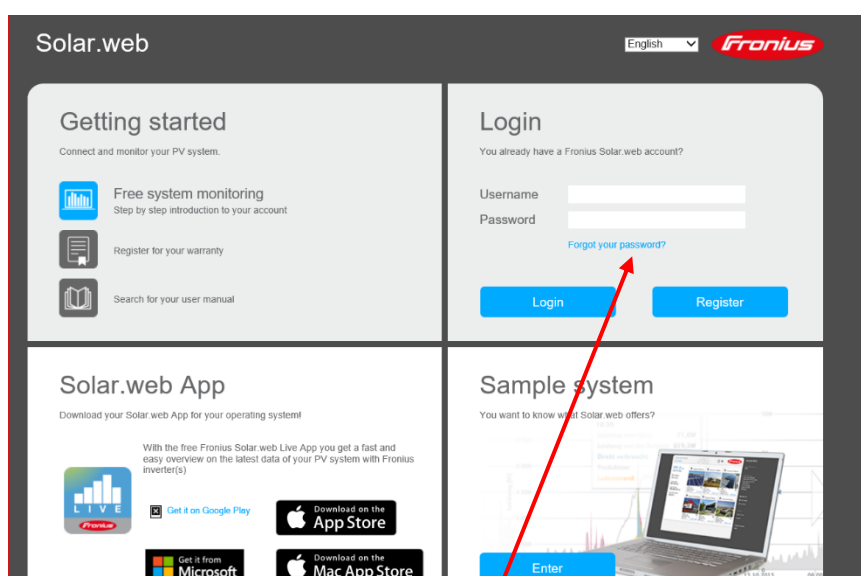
Solar.web

English

Fronius

Getting started

Connect and monitor your PV system.

Free system monitoring

Step by step introduction to your account

Register for your warranty

Search for your user manual

Login

You already have a Fronius Solar.web account?

Username

Password

Forgot your password?

Login

Register

Solar.web App

Download your Solar.web App for your operating system!

With the free Fronius Solar.web Live App you get a fast and easy overview on the latest data of your PV system with Fronius inverter(s)

LIVE

Fronius

Get it on Google Play

Download on the App Store

Get it from Microsoft

Download on the Mac App Store

Sample system

You want to know what Solar.web offers?

Enter